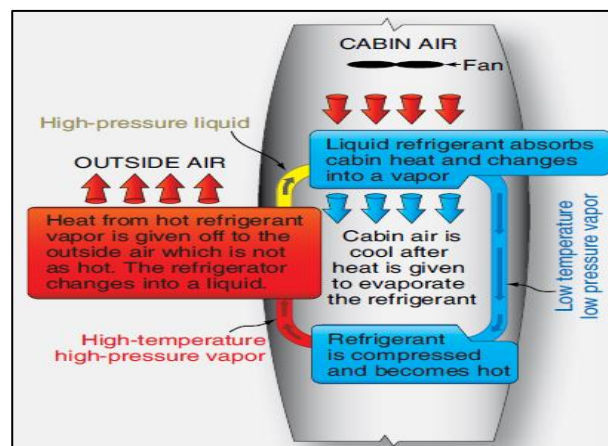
CABIN AIR

Fan

High-pressure liquid

OUTSIDE AIR

Liquid refrigerant absorbs cabin heat and changes into a vapor

Heat from hot refrigerant vapor is given off to the outside air which is not as hot. The refrigerator changes into a liquid.

Cabin air is cool after heat is given to evaporate the refrigerant

Low temperature low pressure vapor

High-temperature high-pressure vapor

Refrigerant is compressed and becomes hot